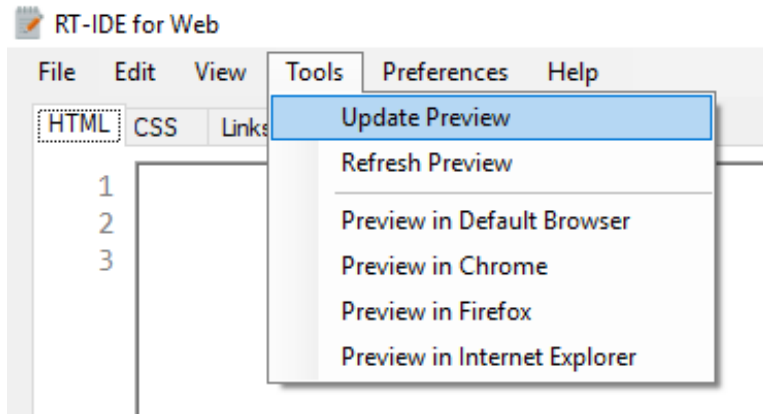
RT-IDE for Web

File Edit View Tools Preferences Help

HTML CSS Links

1
2
3

Update Preview
Refresh Preview
Preview in Default Browser
Preview in Chrome
Preview in Firefox
Preview in Internet Explorer